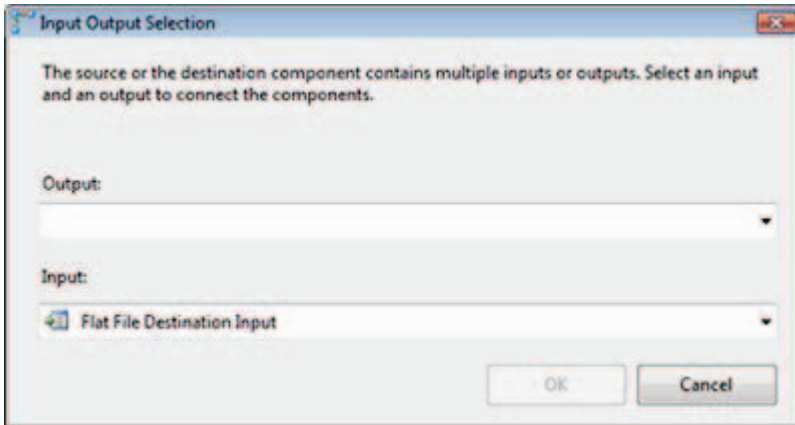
Input Output Selection

The source or the destination component contains multiple inputs or outputs. Select an input and an output to connect the components.

Output:

Input:

Flat File Destination Input

OK

Cancel